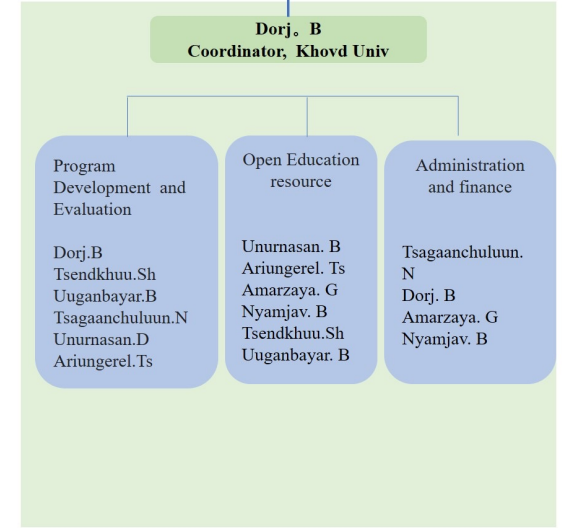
Dorj。B
Coordinator, Khovd Univ

Program Development and Evaluation

Dorj.B
Tsendkhuu.Sh
Uuganbayar.B
Tsagaanchuluun.N
Unurnasan.D
Ariungerel.Ts

Open Education resource

Unurnasan. B
Ariungerel. Ts
Amarzaya. G
Nyamjav. B
Tsendkhuu.Sh
Uuganbayar. B

Administration and finance

Tsagaanchuluun. N
Dorj. B
Amarzaya. G
Nyamjav. B